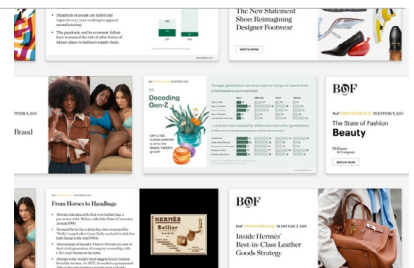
Hundreds of people are killed and injured every year working to upgrade unsafe buildings.

The pandemic and its economic fallout have increased the risk of other forms of labour abuse in fashion's supply chain.

The New Statement Shoe Reimagining Designer Footwear

MASTERCLASS

Brand

BoF PROFESSIONAL MASTERCLASS

Decoding Gen-Z

BOF

BoF PROFESSIONAL MASTERCLASS

The State of Fashion Beauty

From Horses to Handbags

HERMÈS

Sellier

BOF

BoF PROFESSIONAL MASTERCLASS

Inside Hermès' Best-in-Class Leather Goods Strategy